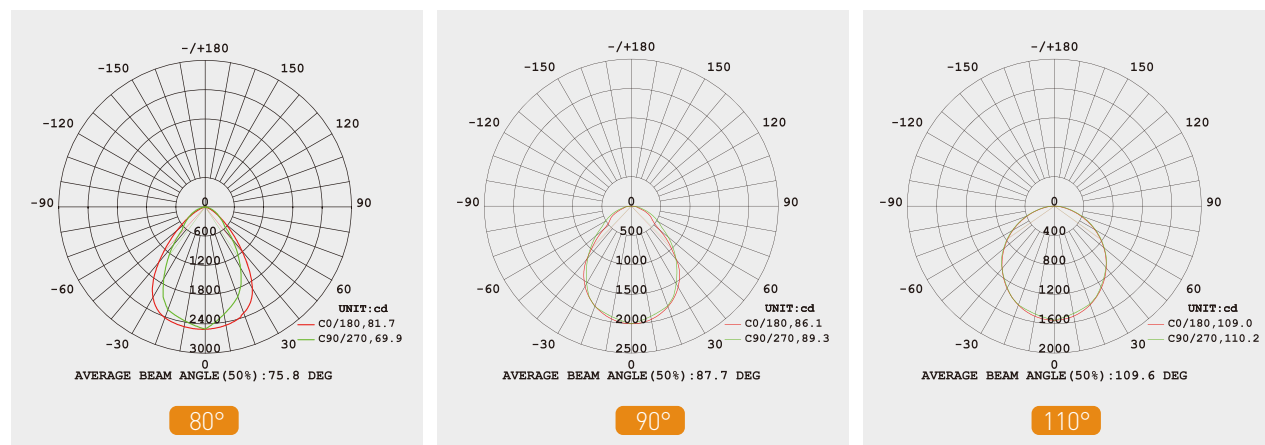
-/+180
-150
150
-120
120
-90
90
0
600
1200
1800
2400
3000
-60
60
-30
30
0
UNIT:cd
C0/180,81.7
C90/270,69.9
AVERAGE BEAM ANGLE(50%):75.8 DEG

80°

-/+180
-150
150
-120
120
-90
90
0
500
1000
1500
2000
2500
-60
60
-30
30
0
UNIT:cd
C0/180,86.1
C90/270,89.3
AVERAGE BEAM ANGLE(50%):87.7 DEG

90°

-/+180
-150
150
-120
120
-90
90
0
400
800
1200
1600
2000
-60
60
-30
30
0
UNIT:cd
C0/180,109.0
C90/270,110.2
AVERAGE BEAM ANGLE(50%):109.6 DEG

110°